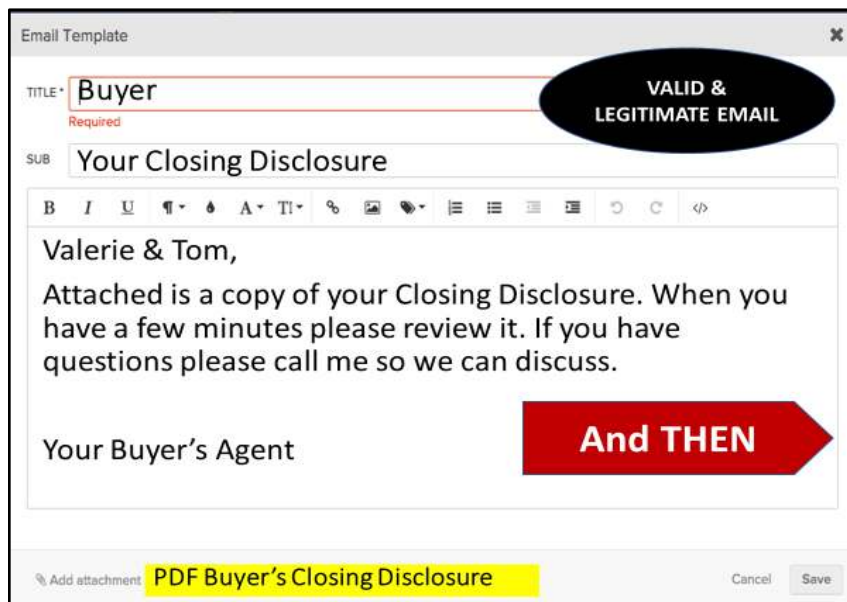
Email Template

TITLE* Buyer
Required

VALID & LEGITIMATE EMAIL

SUB Your Closing Disclosure

B I U

Valerie & Tom,

Attached is a copy of your Closing Disclosure. When you have a few minutes please review it. If you have questions please call me so we can discuss.

Your Buyer's Agent

And THEN

Add attachment PDF Buyer's Closing Disclosure

Cancel Save